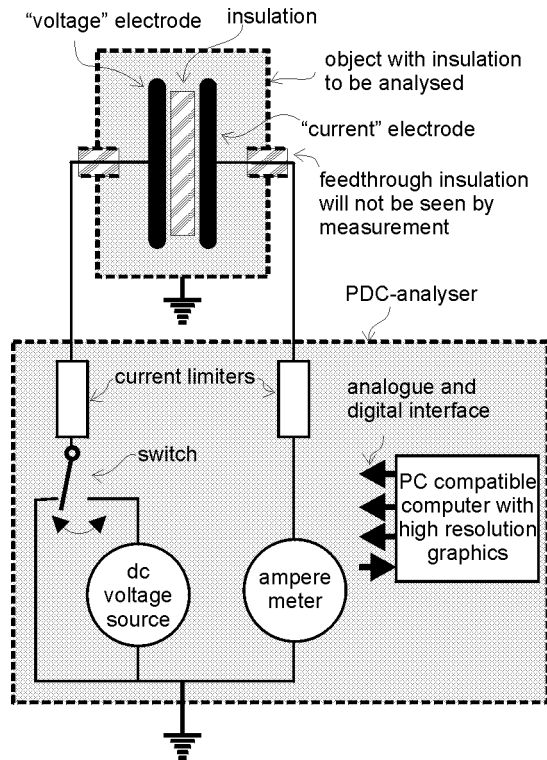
"voltage" electrode

insulation

object with insulation to be analysed

"current" electrode

feedthrough insulation will not be seen by measurement

PDC-analyser

current limiters

analogue and digital interface

switch

PC compatible computer with high resolution graphics

dc voltage source

ampere meter